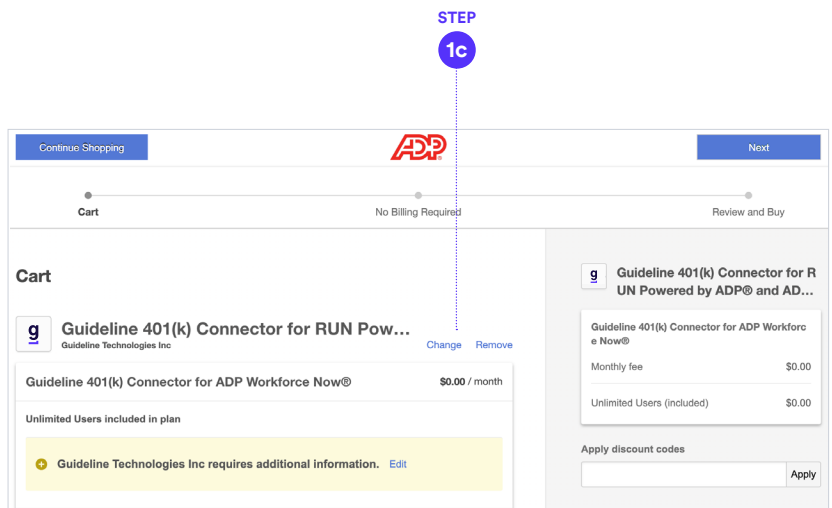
STEP
1c

Continue Shopping

ADP

Next

Cart

No Billing Required

Review and Buy

Cart

g

Guideline 401(k) Connector for RUN Pow...
Guideline Technologies Inc

Change Remove

Guideline 401(k) Connector for ADP Workforce Now®

$0.00 / month

Unlimited Users included in plan

Guideline Technologies Inc requires additional information. Edit

g

Guideline 401(k) Connector for RUN Powered by ADP® and AD...

Guideline 401(k) Connector for ADP Workforce Now®

Monthly fee $0.00

Unlimited Users (included) $0.00

Apply discount codes

Apply